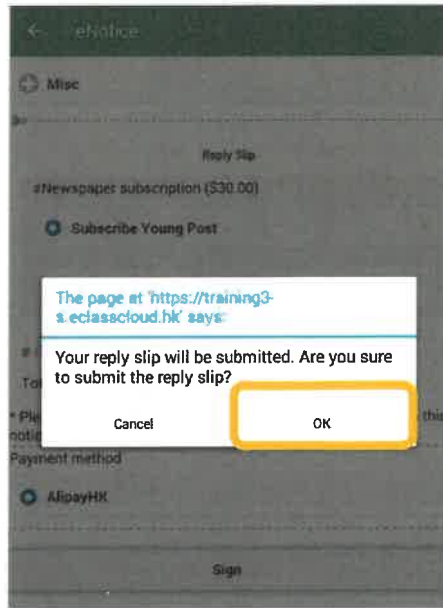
← eNotice

Misc

Reply Slip

#Newspaper subscription ($30.00)

Subscribe Young Post

The page at 'https://training3-s.eclasscloud.hk' says:

Your reply slip will be submitted. Are you sure to submit the reply slip?

Cancel

OK

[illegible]

To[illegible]

* Ple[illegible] thi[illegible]

notic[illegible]

Payment method

AlipayHK

Sign